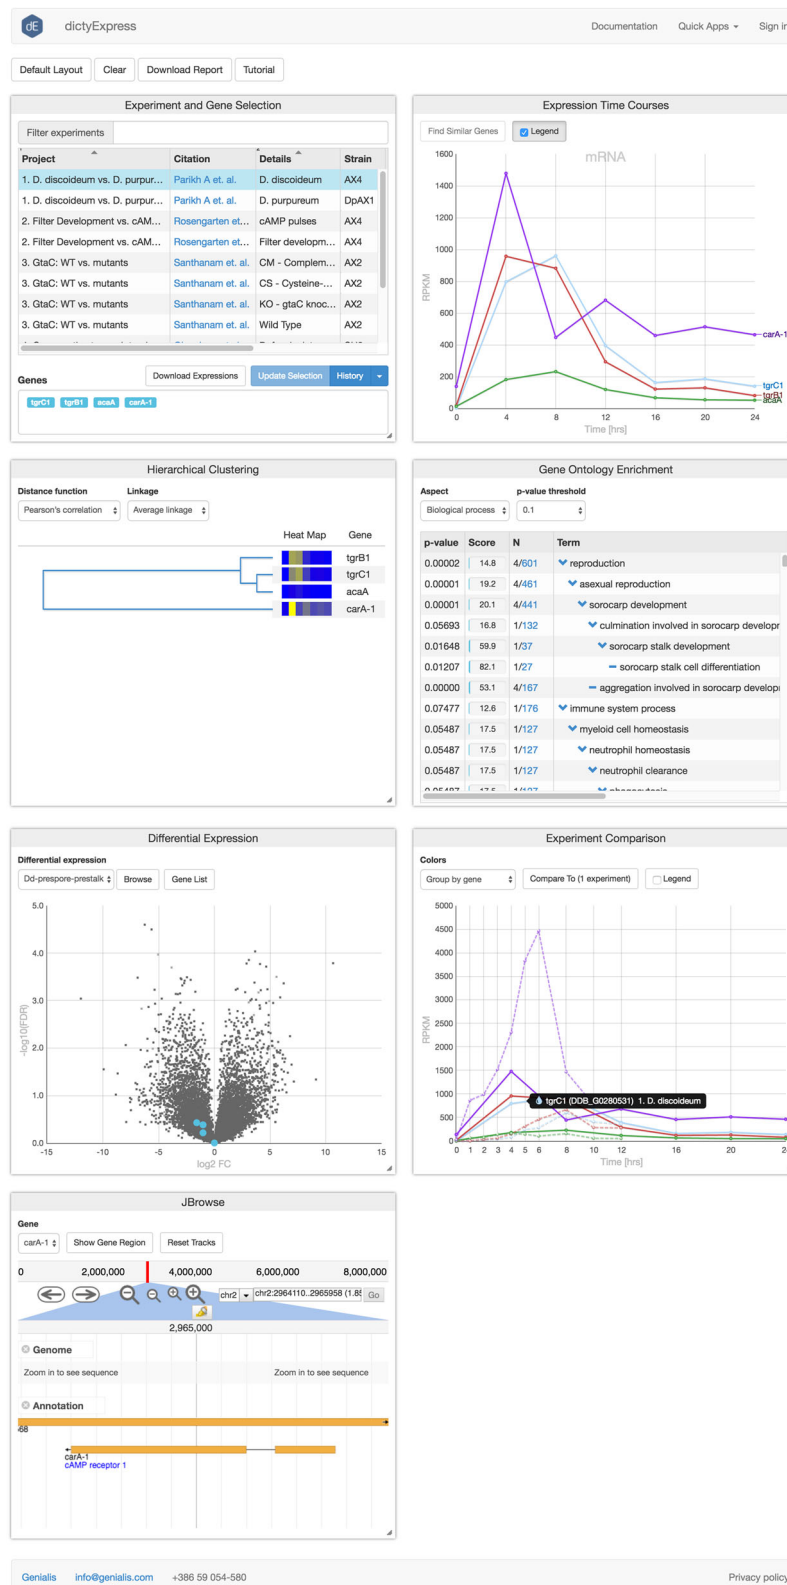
dE dictyExpress

Documentation Quick Apps Sign in

Default Layout Clear Download Report Tutorial

Experiment and Gene Selection

Filter experiments

| Project | Citation | Details | Strain |
|---|---|---|---|
| 1. D. discoideum vs. D. purpur... | Parikh A et. al. | D. discoideum | AX4 |
| 1. D. discoideum vs. D. purpur... | Parikh A et. al. | D. purpureum | DpAX1 |
| 2. Filter Development vs. cAM... | Rosengarten et... | cAMP pulses | AX4 |
| 2. Filter Development vs. cAM... | Rosengarten et... | Filter developm... | AX4 |
| 3. GtaC: WT vs. mutants | Santhanam et. al. | CM - Complem... | AX2 |
| 3. GtaC: WT vs. mutants | Santhanam et. al. | CS - Cysteine-... | AX2 |
| 3. GtaC: WT vs. mutants | Santhanam et. al. | KO - gtaC knoc... | AX2 |
| 3. GtaC: WT vs. mutants | Santhanam et. al. | Wild Type | AX2 |

Genes Download Expressions Update Selection History

tgrC1 tgrB1 acaA carA-1

Expression Time Courses

Find Similar Genes Legend

mRNA

1600 1400 1200 1000 800 600 400 200 0

RPKM

0 4 8 12 16 20 24

Time [hrs]

carA-1 tgrC1 tgrB1 acaA

Hierarchical Clustering

Distance function Linkage

Pearson's correlation Average linkage

Heat Map Gene

tgrB1
tgrC1
acaA
carA-1

Gene Ontology Enrichment

Aspect p-value threshold

Biological process 0.1

| p-value | Score | N | Term |
|---|---|---|---|
| 0.00002 | 14.8 | 4/601 | reproduction |
| 0.00001 | 19.2 | 4/461 | asexual reproduction |
| 0.00001 | 20.1 | 4/441 | sorocarp development |
| 0.05693 | 16.8 | 1/132 | culmination involved in sorocarp developm |
| 0.01648 | 59.9 | 1/37 | sorocarp stalk development |
| 0.01207 | 82.1 | 1/27 | sorocarp stalk cell differentiation |
| 0.00000 | 53.1 | 4/167 | aggregation involved in sorocarp develop |
| 0.07477 | 12.6 | 1/176 | immune system process |
| 0.05487 | 17.5 | 1/127 | myeloid cell homeostasis |
| 0.05487 | 17.5 | 1/127 | neutrophil homeostasis |
| 0.05487 | 17.5 | 1/127 | neutrophil clearance |

Differential Expression

Differential expression

Dd-prespore-prestalk Browse Gene List

5.0 4.0 3.0 2.0 1.0 0.0

-log10(FDR)

-15 -10 -5 0 5 10 15

log2 FC

Experiment Comparison

Colors

Group by gene Compare To (1 experiment) Legend

5000 4500 4000 3500 3000 2500 2000 1500 1000 500 0

RPKM

tgrC1 (DDB_G0280531) 1. D. discoideum

0 1 2 3 4 5 6 8 10 12 16 20 2

Time [hrs]

JBrowse

Gene

carA-1 Show Gene Region Reset Tracks

0 2,000,000 4,000,000 6,000,000 8,000,000

chr2 chr2:2964110..2965958 (1.8 Go

2,965,000

Genome

Zoom in to see sequence Zoom in to see sequence

Annotation

68

carA-1
cAMP receptor 1

Genialis info@genialis.com +386 59 054-580 Privacy policy